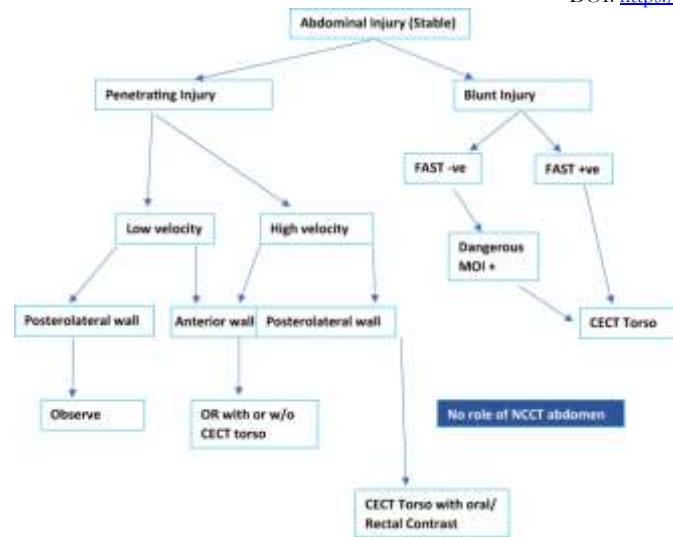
DOI: https:/

Abdominal Injury (Stable)

Penetrating Injury

Blunt Injury

FAST -ve

FAST +ve

Low velocity

High velocity

Dangerous MOI +

Posterolateral wall

Anterior wall

Posterolateral wall

CECT Torso

Observe

OR with or w/o CECT torso

No role of NCCT abdomen

CECT Torso with oral/ Rectal Contrast